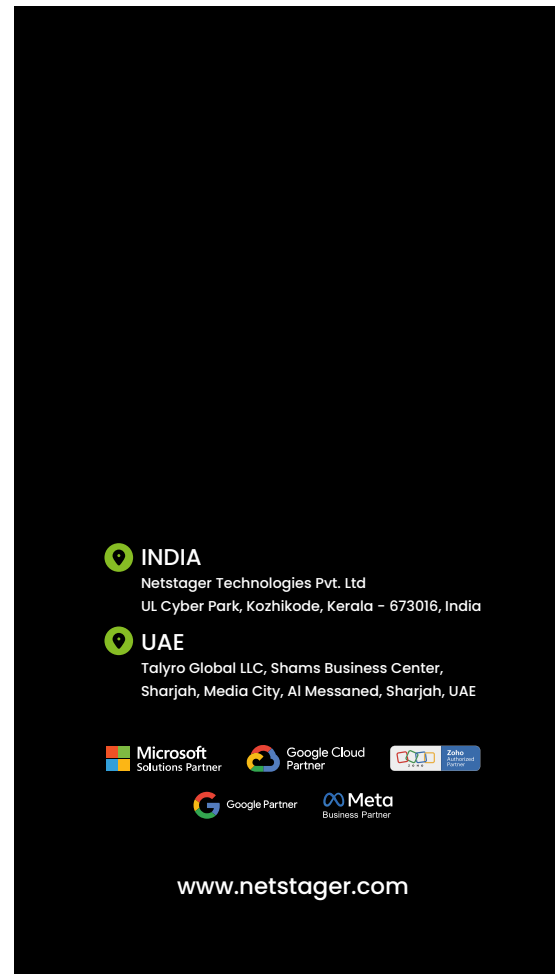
INDIA

Netstager Technologies Pvt. Ltd
UL Cyber Park, Kozhikode, Kerala - 673016, India

UAE

Talyro Global LLC, Shams Business Center, Sharjah, Media City, Al Messaned, Sharjah, UAE

Microsoft Solutions Partner

Google Cloud Partner

Zoho Authorized Partner

Google Partner

Meta Business Partner

www.netstager.com